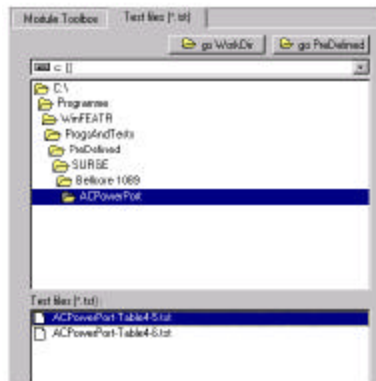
Module Toolbox | Test files (*.txt)

go WorkDir | go PreDefined

c: []

C:\
Programme
WinFEATR
ProgsAndTests
PreDefined
SURGE
Bellcore 1089
ACPowerPort

Test files (*.txt):
ACPowerPort-Table4-5.txt
ACPowerPort-Table4-6.txt